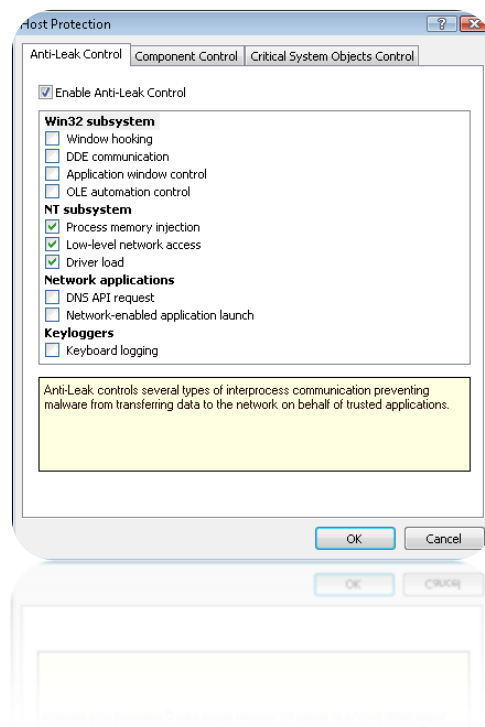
Host Protection

?

Anti-Leak Control | Component Control | Critical System Objects Control

Enable Anti-Leak Control

Win32 subsystem
Window hooking
DDE communication
Application window control
OLE automation control
NT subsystem
Process memory injection
Low-level network access
Driver load
Network applications
DNS API request
Network-enabled application launch
Keyloggers
Keyboard logging

Anti-Leak controls several types of interprocess communication preventing malware from transferring data to the network on behalf of trusted applications.

OK
Cancel